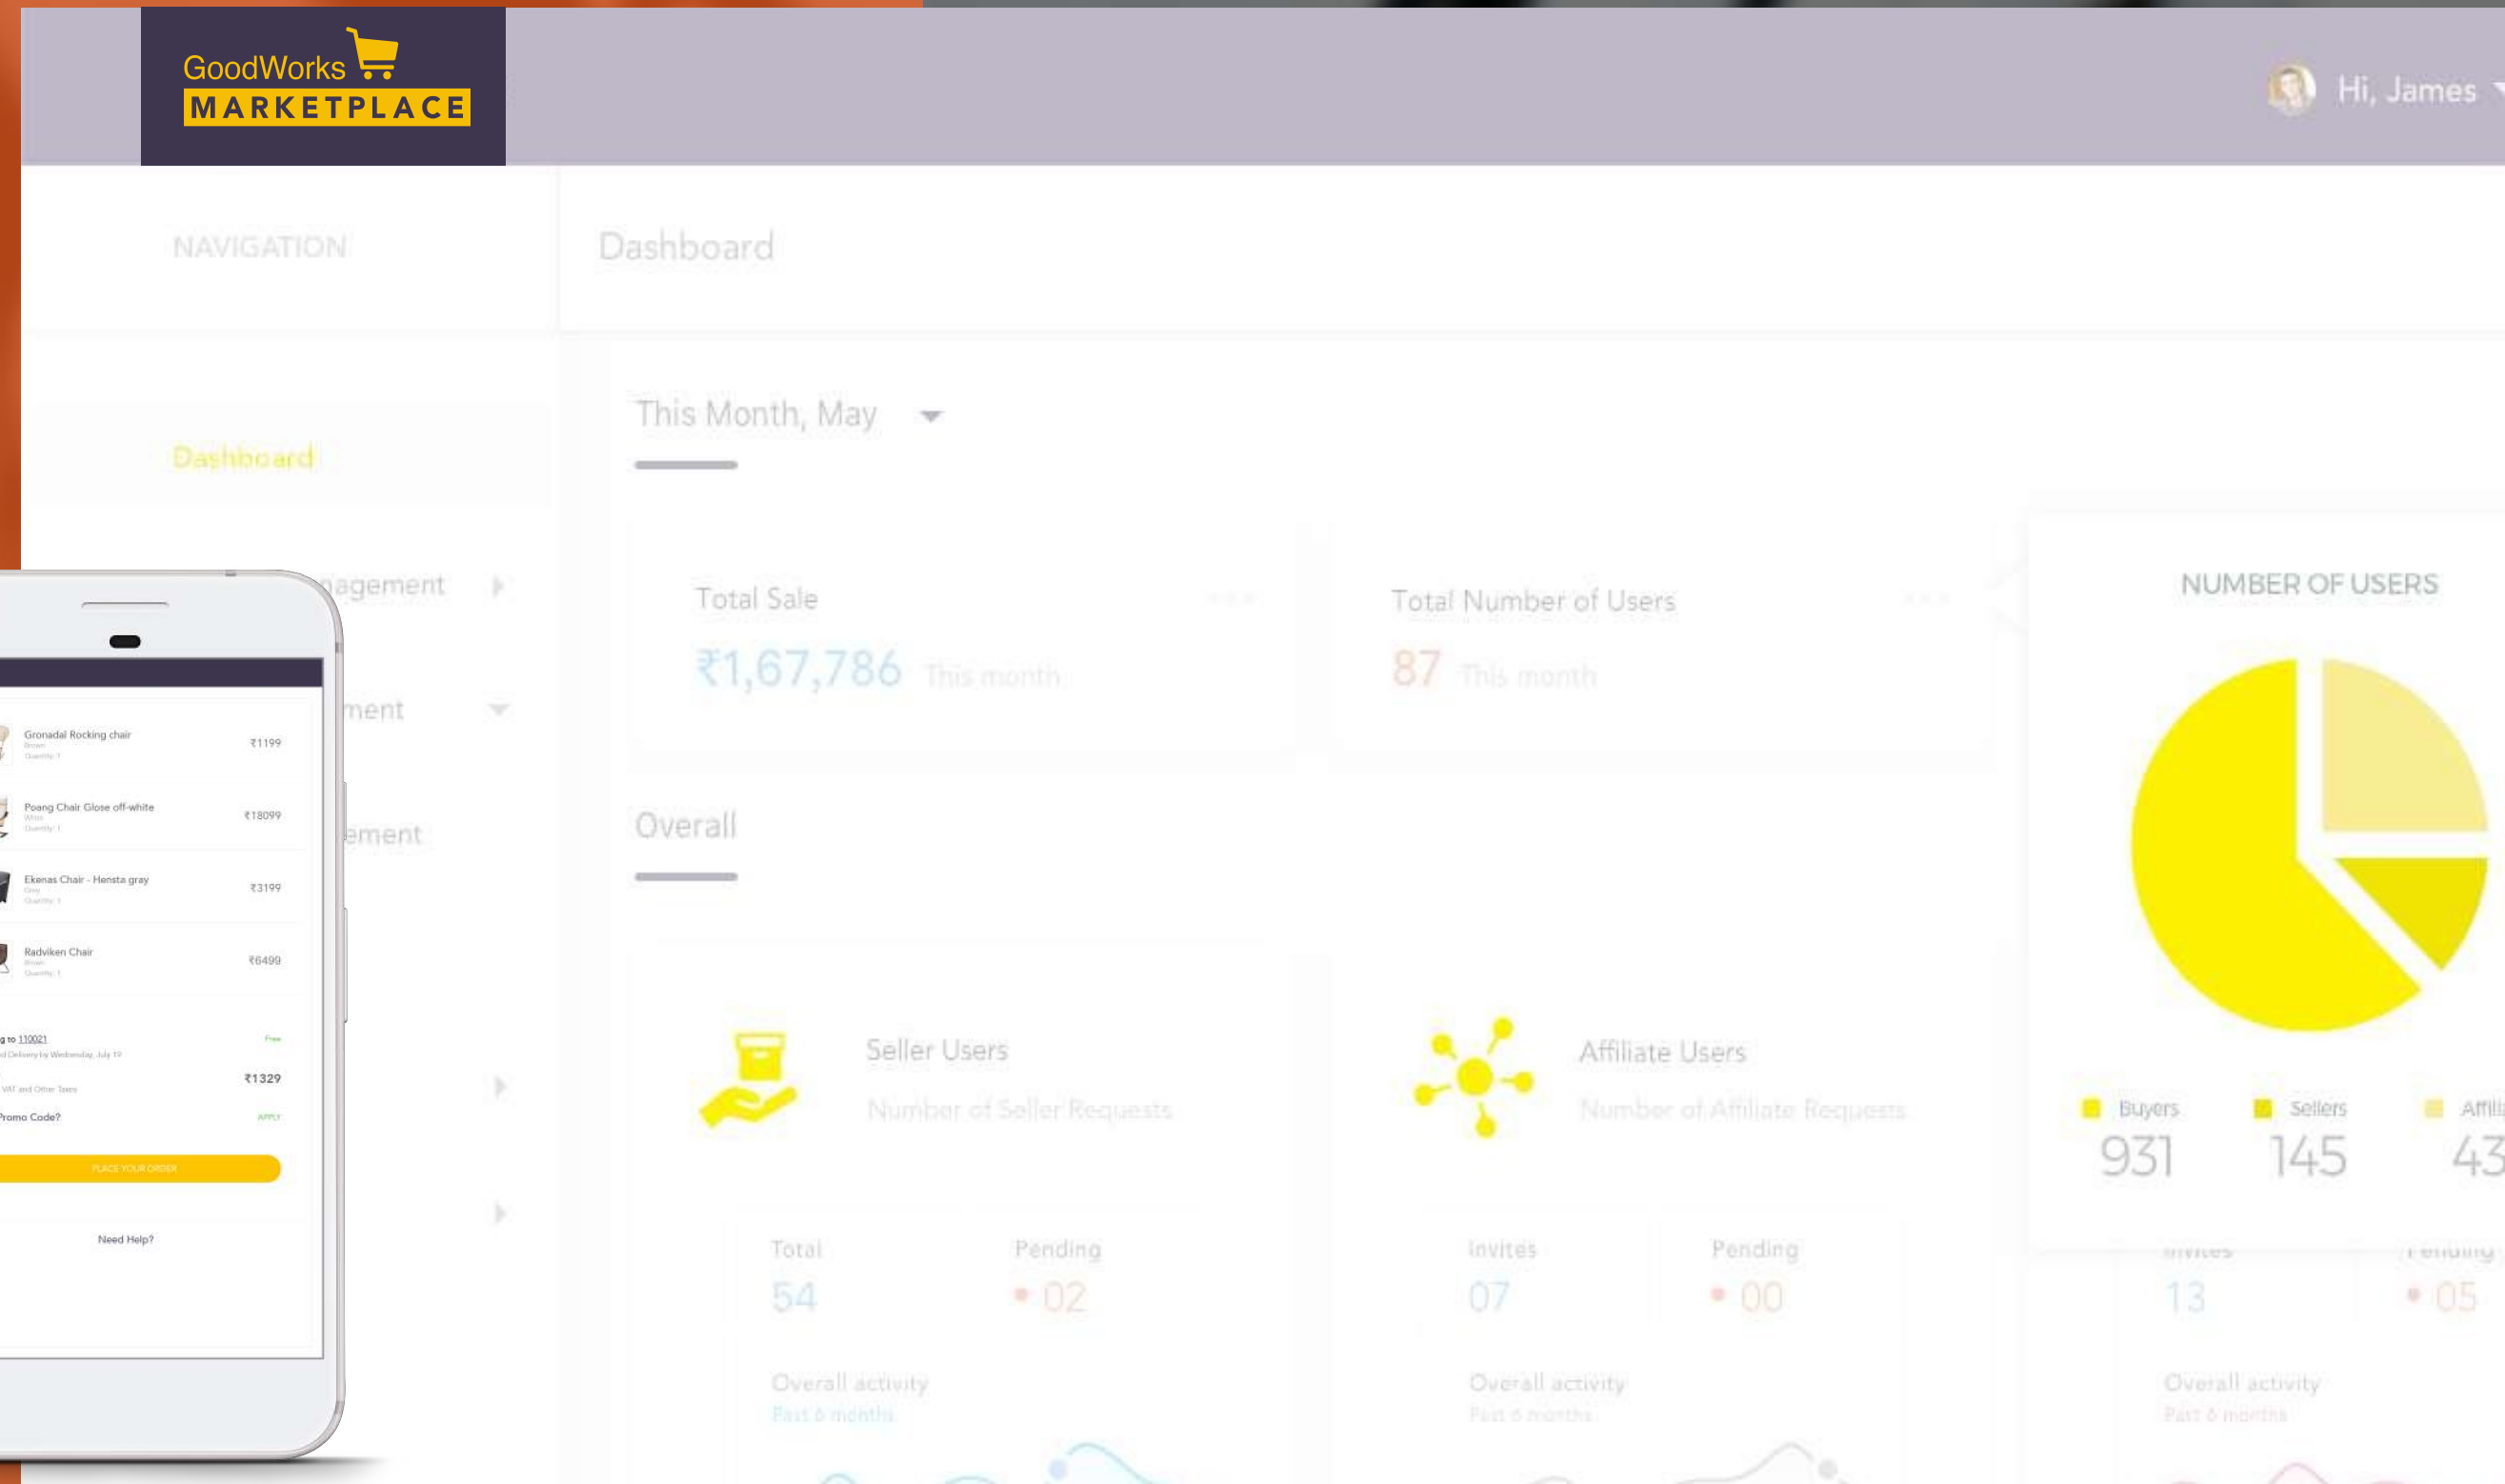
GoodWorks MARKETPLACE

Hi, James

NAVIGATION

Dashboard

Dashboard

agement

ment

ement

This Month, May

Total Sale
₹1,67,786 This month

Total Number of Users
87 This month

NUMBER OF USERS

Overall

Seller Users
Number of Seller Requests

Affiliate Users
Number of Affiliate Requests

Buyers 931
Sellers 145
Affili 43

Total 54
Pending 02
Overall activity
Past 6 months

Invites 07
Pending 00
Overall activity
Past 6 months

Invites 13
Pending 05
Overall activity
Past 6 months

Gronadal Rocking chair ₹1199
Poang Chair Glose off-white ₹18099
Ekenas Chair - Hensta gray ₹3199
Radviken Chair ₹6499
g to 110021
Free
₹1329
Promo Code?
APPLY
PLACE YOUR ORDER
Need Help?